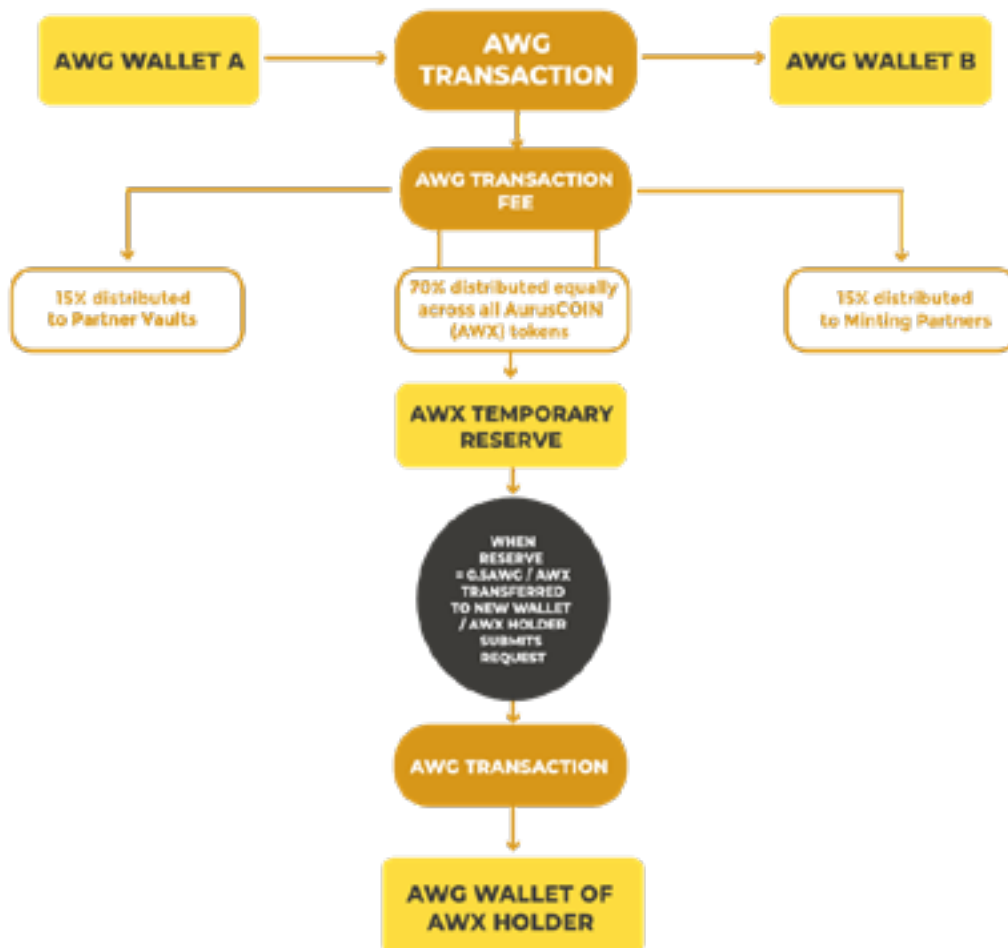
AWG WALLET A

AWG TRANSACTION

AWG WALLET B

AWG TRANSACTION FEE

15% distributed to Partner Vaults

70% distributed equally across all AurusCOIN (AWX) tokens

15% distributed to Minting Partners

AWX TEMPORARY RESERVE

WHEN RESERVE = 0.5AWG / AWX TRANSFERRED TO NEW WALLET / AWX HOLDER SUBMITS REQUEST

AWG TRANSACTION

AWG WALLET OF AWX HOLDER